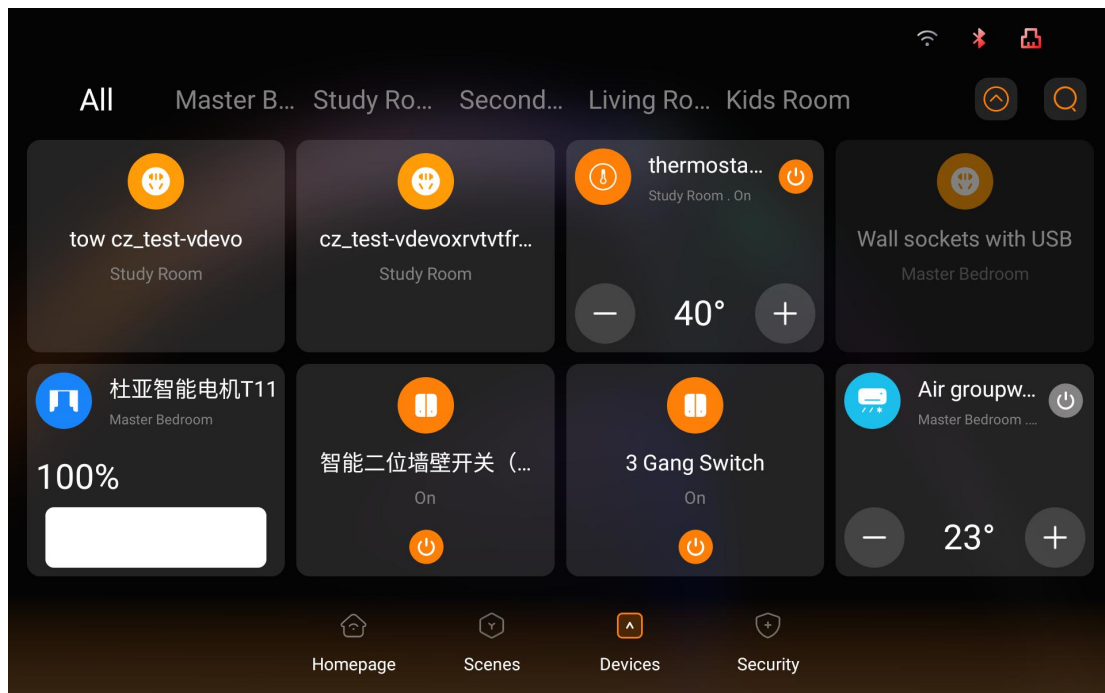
All Master B... Study Ro... Second... Living Ro... Kids Room

tow cz_test-vdevo
Study Room

cz_test-vdevoxrvtvtfr...
Study Room

thermosta...
Study Room . On
−
40°
+

Wall sockets with USB
Master Bedroom

杜亚智能电机T11
Master Bedroom
100%

智能二位墙壁开关（...
On

3 Gang Switch
On

Air groupw...
Master Bedroom ...
−
23°
+

Homepage Scenes Devices Security